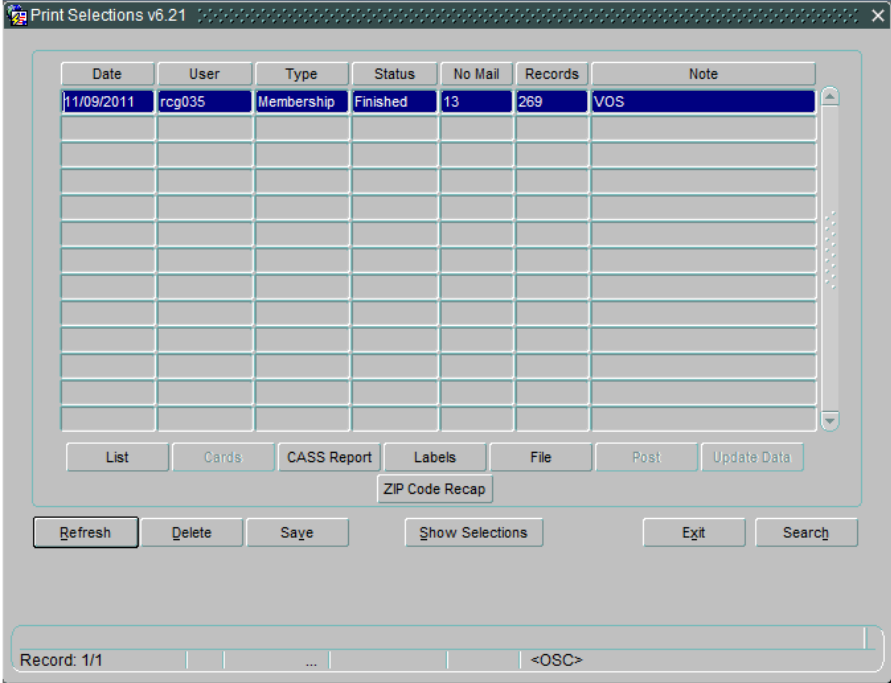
Print Selections v6.21

| Date | User | Type | Status | No Mail | Records | Note |
|---|---|---|---|---|---|---|
| 11/09/2011 | rcg035 | Membership | Finished | 13 | 269 | VOS |

List Cards CASS Report Labels File Post Update Data

ZIP Code Recap

Refresh Delete Save Show Selections Exit Search

Record: 1/1 ... <OSC>